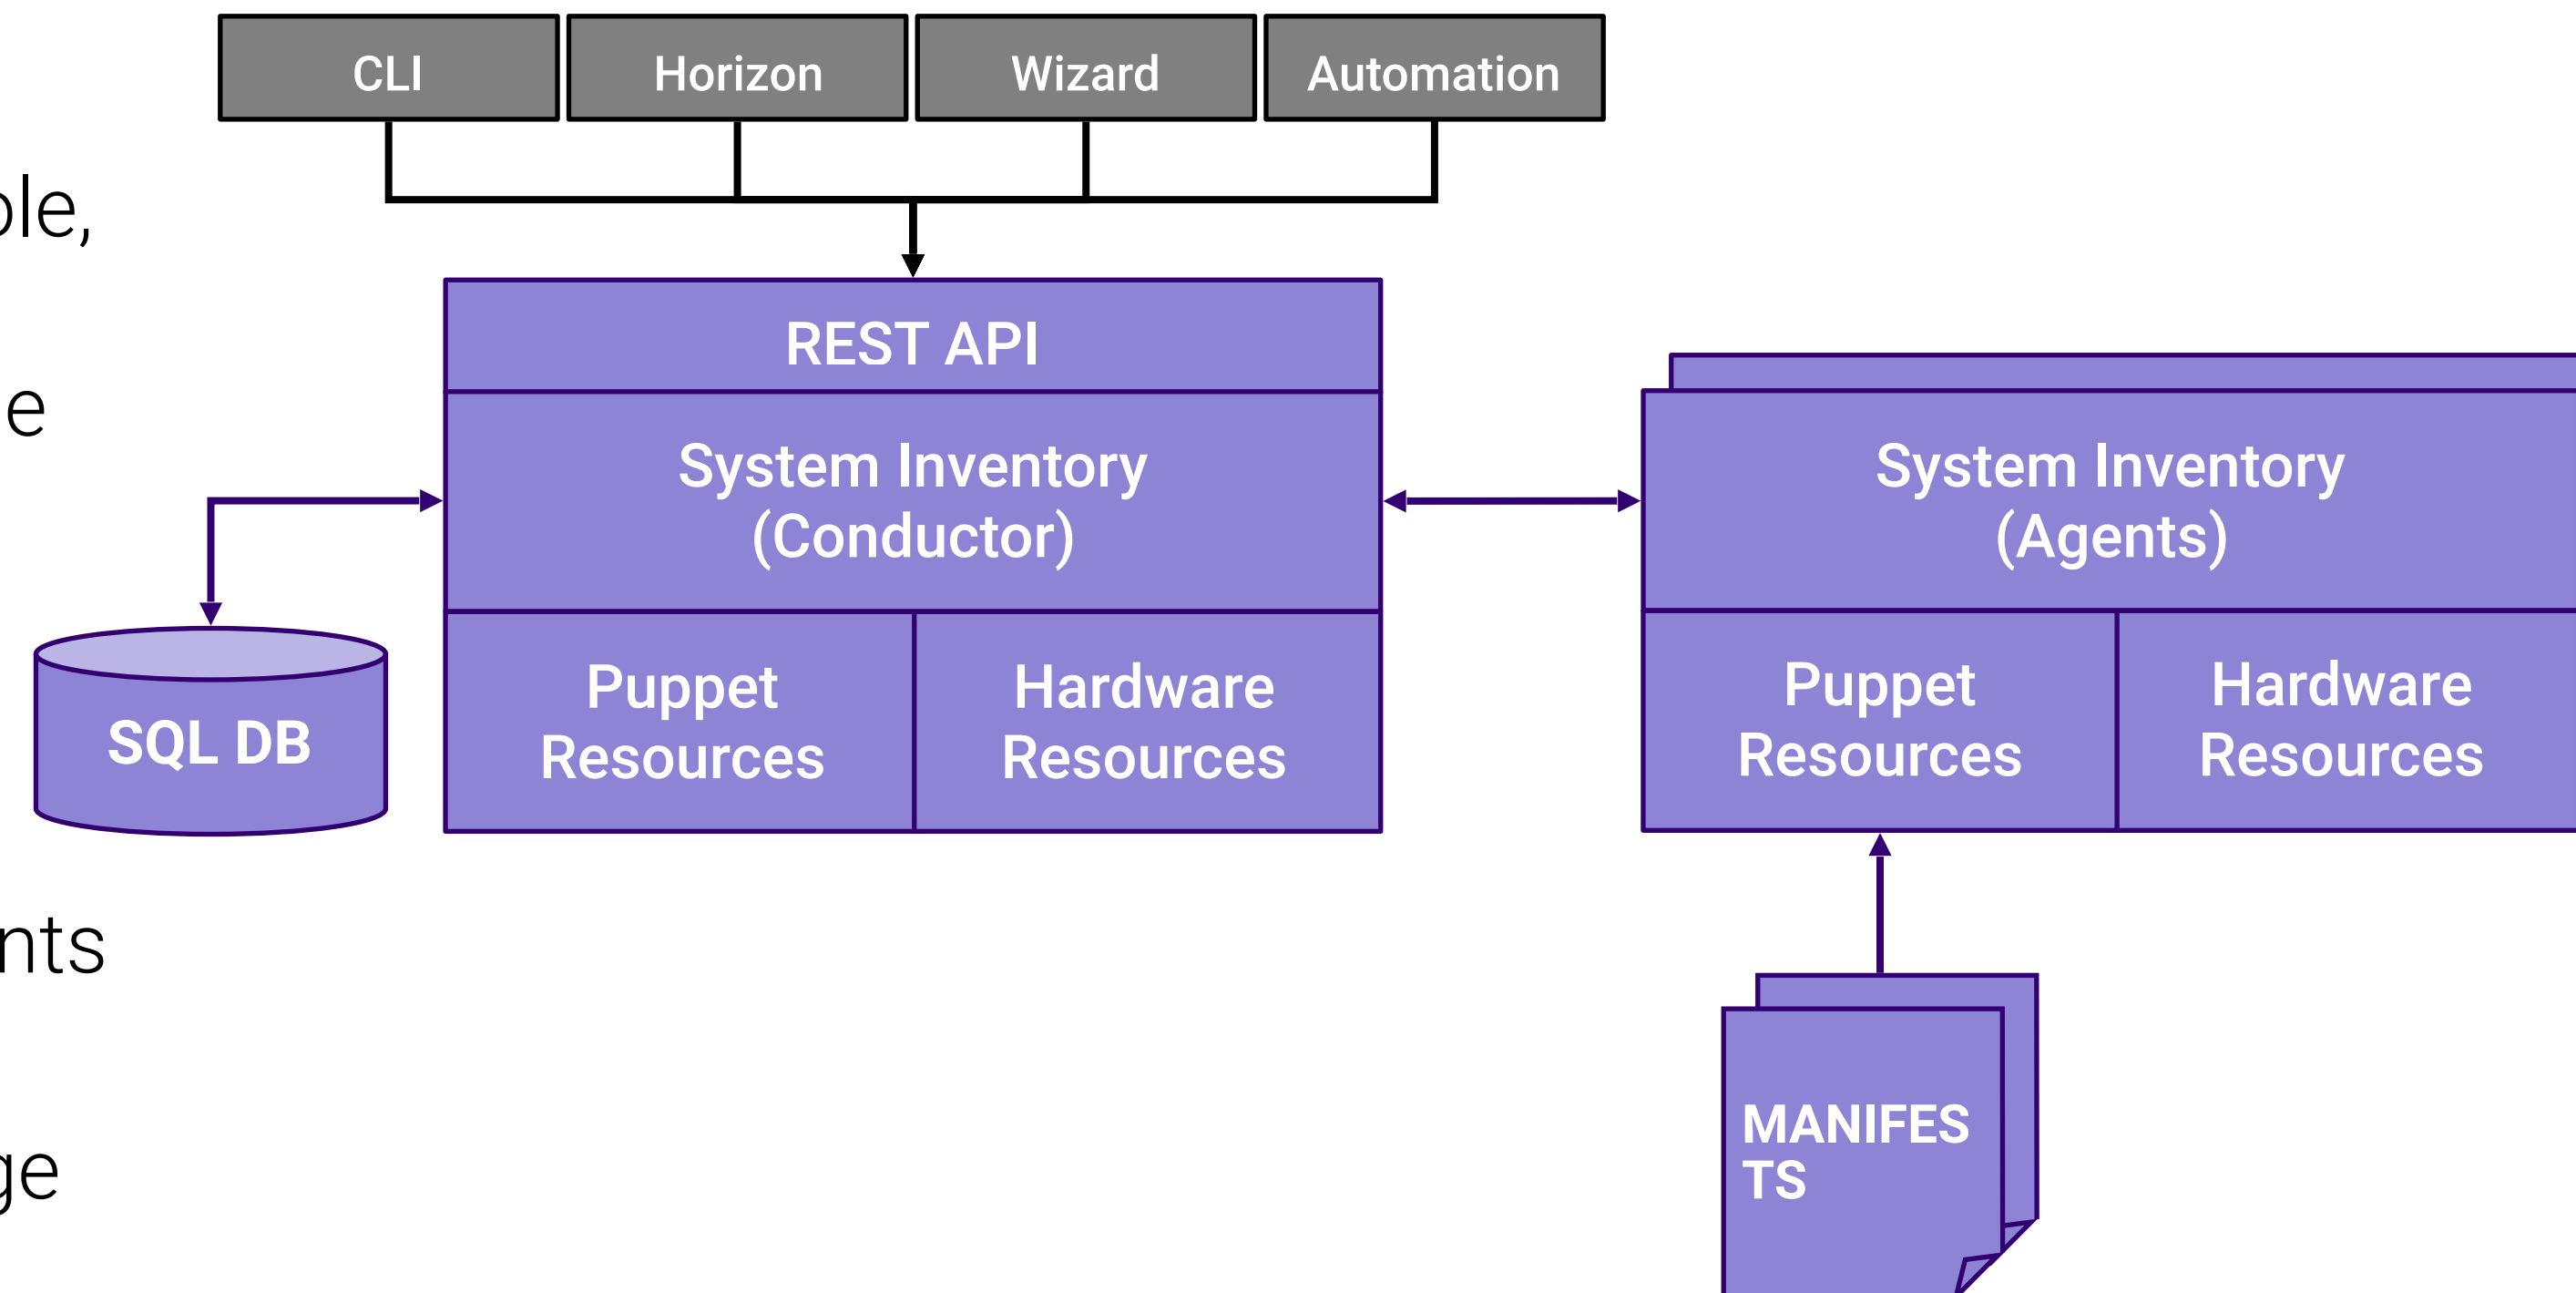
CLI
Horizon
Wizard
Automation

ole,

e

nts

ge

REST API
System Inventory (Conductor)
Puppet Resources
Hardware Resources

SQL DB

System Inventory (Agents)
Puppet Resources
Hardware Resources

MANIFES TS